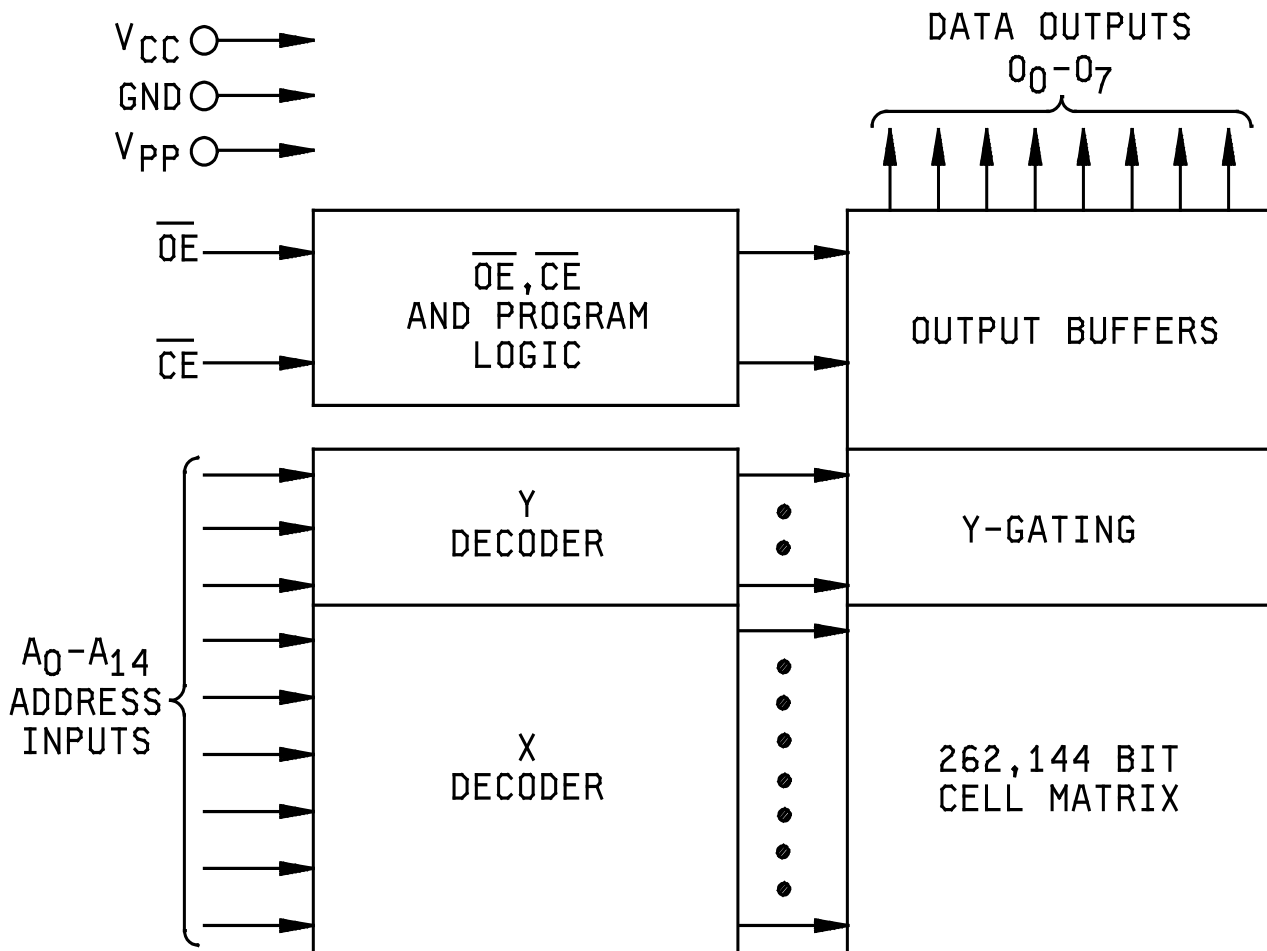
$V_{CC}$
GND
$V_{PP}$

DATA OUTPUTS
$O_0-O_7$

$\overline{OE}$

$\overline{CE}$

$\overline{OE}, \overline{CE}$
AND PROGRAM
LOGIC

OUTPUT BUFFERS

Y
DECODER

Y-GATING

$A_0-A_{14}$
ADDRESS
INPUTS

X
DECODER

262,144 BIT
CELL MATRIX